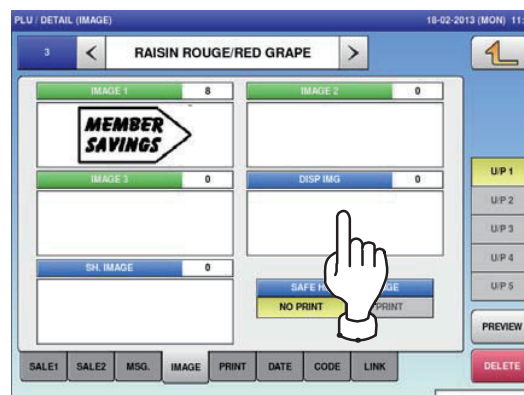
PLU / DETAIL (IMAGE)
18-02-2013 (MON) 11:

3
<
RAISIN ROUGE/RED GRAPE
>

IMAGE 1
8
MEMBER SAVINGS

IMAGE 2
0

IMAGE 3
0

DISP IMG
0

SH. IMAGE
0

SAFE H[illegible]GE
NO PRINT
PRINT

U/P 1
U/P 2
U/P 3
U/P 4
U/P 5

PREVIEW
DELETE

SALE1
SALE2
MSG.
IMAGE
PRINT
DATE
CODE
LINK